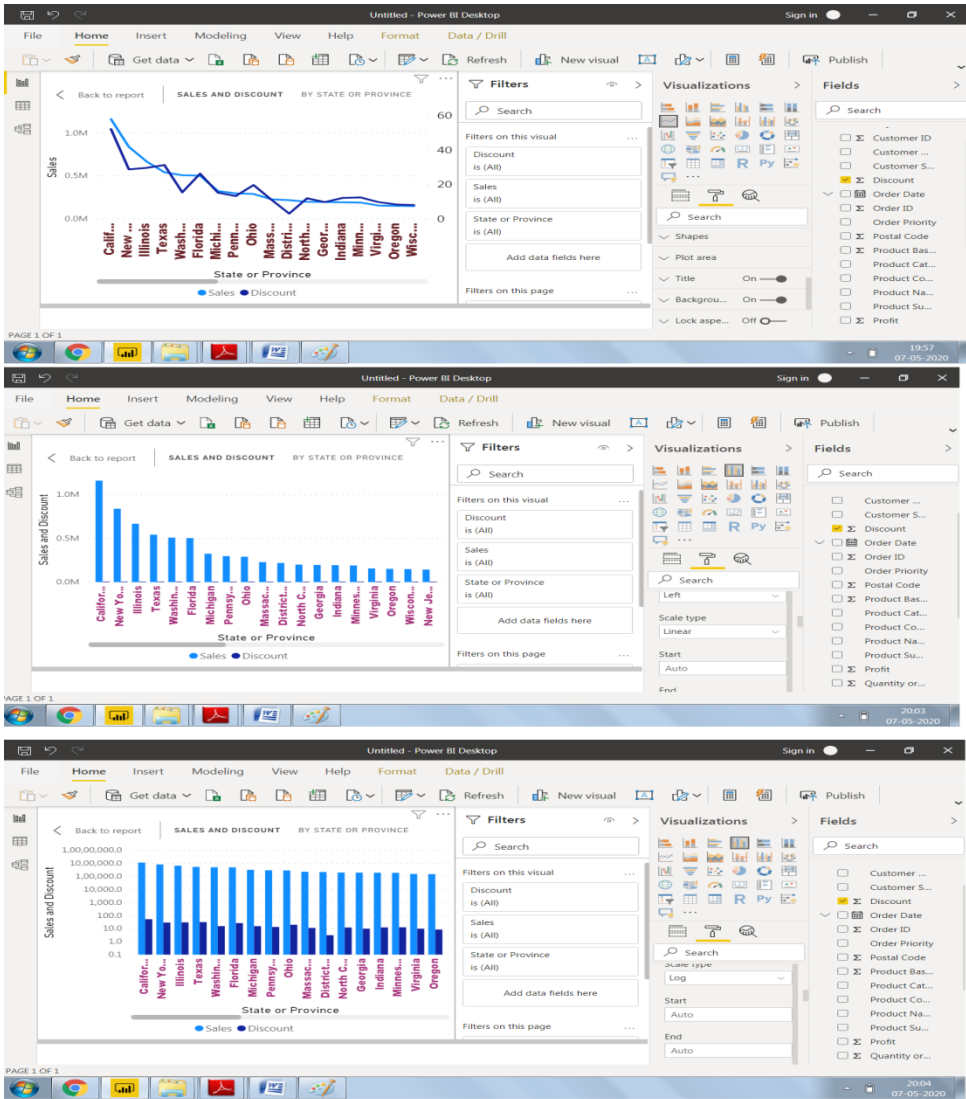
Untitled - Power BI Desktop
Sign in

File Home Insert Modeling View Help Format Data / Drill

Get data Refresh New visual Publish

Back to report SALES AND DISCOUNT BY STATE OR PROVINCE

1.0M
0.5M
0.0M
Sales
60
40
20
0
Calif... New ... Illinois Texas Wash... Florida Michi... Penn... Ohio Mass... Distri... North ... Geor... Indiana Minn... Virgi... Oregon Wisc...
State or Province
Sales Discount

Filters
Search
Filters on this visual
Discount is (All)
Sales is (All)
State or Province is (All)
Add data fields here
Filters on this page

Visualizations
Search
Shapes
Plot area
Title On
Backgrou... On
Lock aspe... Off

Fields
Search
Customer ID
Customer ...
Customer S...
Discount
Order Date
Order ID
Order Priority
Postal Code
Product Bas...
Product Cat...
Product Co...
Product Na...
Product Su...
Profit

PAGE 1 OF 1
19:57
07-05-2020

Untitled - Power BI Desktop
Sign in

File Home Insert Modeling View Help Format Data / Drill

Get data Refresh New visual Publish

Back to report SALES AND DISCOUNT BY STATE OR PROVINCE

1.0M
0.5M
0.0M
Sales and Discount
Califor... New Yo... Illinois Texas Washin... Florida Michigan Pennsy... Ohio Massac... District... North C... Georgia Indiana Minnes... Virginia Oregon Wiscon... New Je...
State or Province
Sales Discount

Filters
Search
Filters on this visual
Discount is (All)
Sales is (All)
State or Province is (All)
Add data fields here
Filters on this page

Visualizations
Search
Left
Scale type
Linear
Start
Auto
End

Fields
Search
Customer ...
Customer S...
Discount
Order Date
Order ID
Order Priority
Postal Code
Product Bas...
Product Cat...
Product Co...
Product Na...
Product Su...
Profit
Quantity or...

PAGE 1 OF 1
20:03
07-05-2020

Untitled - Power BI Desktop
Sign in

File Home Insert Modeling View Help Format Data / Drill

Get data Refresh New visual Publish

Back to report SALES AND DISCOUNT BY STATE OR PROVINCE

1,00,00,000.0
10,00,000.0
1,00,000.0
10,000.0
1,000.0
100.0
10.0
1.0
0.1
Sales and Discount
Califor... New Yo... Illinois Texas Washin... Florida Michigan Pennsy... Ohio Massac... District... North C... Georgia Indiana Minnes... Virginia Oregon
State or Province
Sales Discount

Filters
Search
Filters on this visual
Discount is (All)
Sales is (All)
State or Province is (All)
Add data fields here
Filters on this page

Visualizations
Search
Scale type
Log
Start
Auto
End
Auto

Fields
Search
Customer ...
Customer S...
Discount
Order Date
Order ID
Order Priority
Postal Code
Product Bas...
Product Cat...
Product Co...
Product Na...
Product Su...
Profit
Quantity or...

PAGE 1 OF 1
20:04
07-05-2020